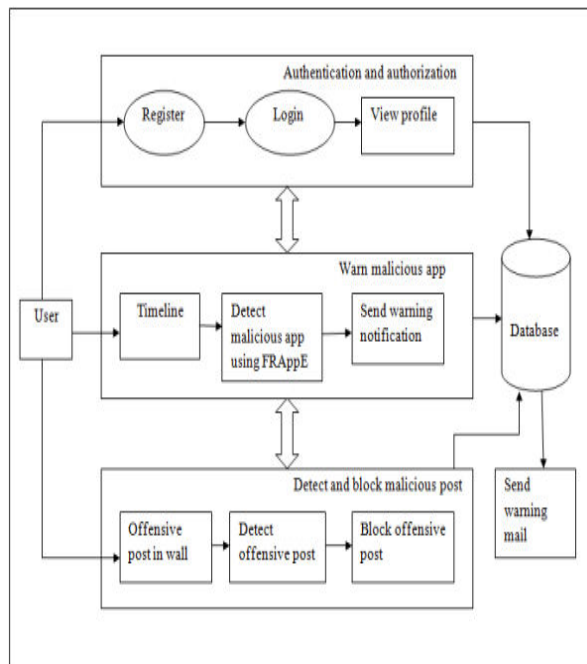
Authentication and authorization

Register

Login

View profile

Warn malicious app

User

Timeline

Detect malicious app using FRAppE

Send warning notification

Database

Detect and block malicious post

Send warning mail

Offensive post in wall

Detect offensive post

Block offensive post